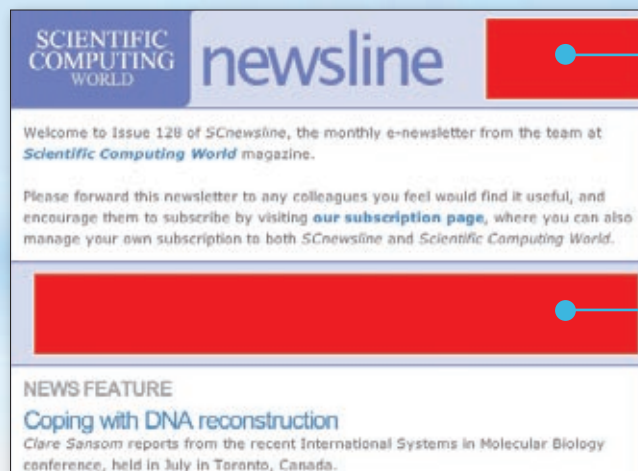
SCIENTIFIC COMPUTING WORLD newsline

Welcome to Issue 128 of SCnewsline, the monthly e-newsletter from the team at Scientific Computing World magazine.

Please forward this newsletter to any colleagues you feel would find it useful, and encourage them to subscribe by visiting our subscription page, where you can also manage your own subscription to both SCnewsline and Scientific Computing World.

NEWS FEATURE

Coping with DNA reconstruction

Clare Sansom reports from the recent International Systems in Molecular Biology conference, held in July in Toronto, Canada.